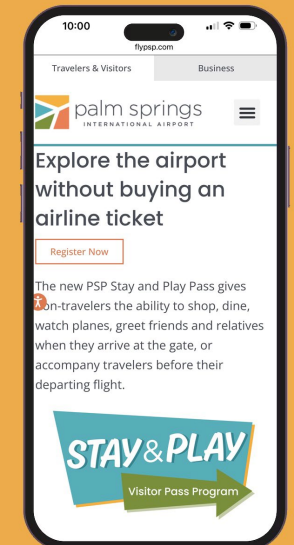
10:00

flypsp.com

Travelers & Visitors

Business

palm springs
INTERNATIONAL AIRPORT

Explore the airport without buying an airline ticket

Register Now

The new PSP Stay and Play Pass gives non-travelers the ability to shop, dine, watch planes, greet friends and relatives when they arrive at the gate, or accompany travelers before their departing flight.

STAY&PLAY

Visitor Pass Program